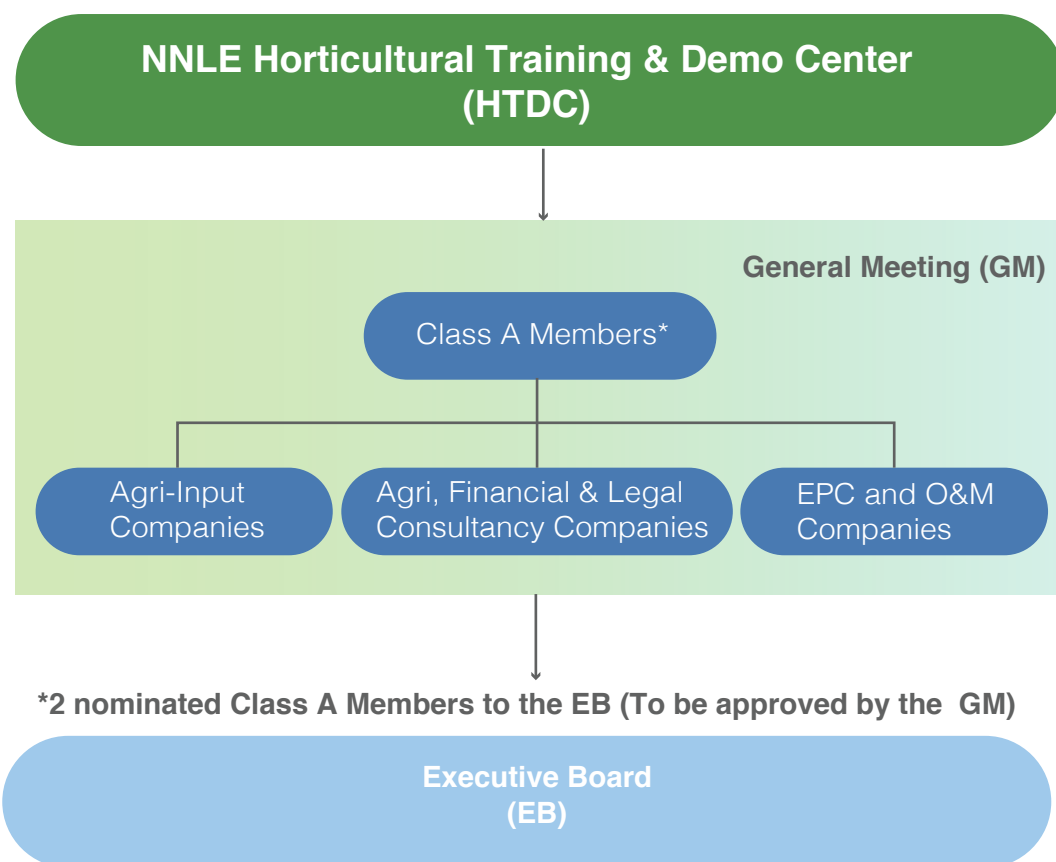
NNLE Horticultural Training & Demo Center
(HTDC)

General Meeting (GM)

Class A Members*

Agri-Input Companies

Agri, Financial & Legal Consultancy Companies

EPC and O&M Companies

*2 nominated Class A Members to the EB (To be approved by the GM)

Executive Board
(EB)